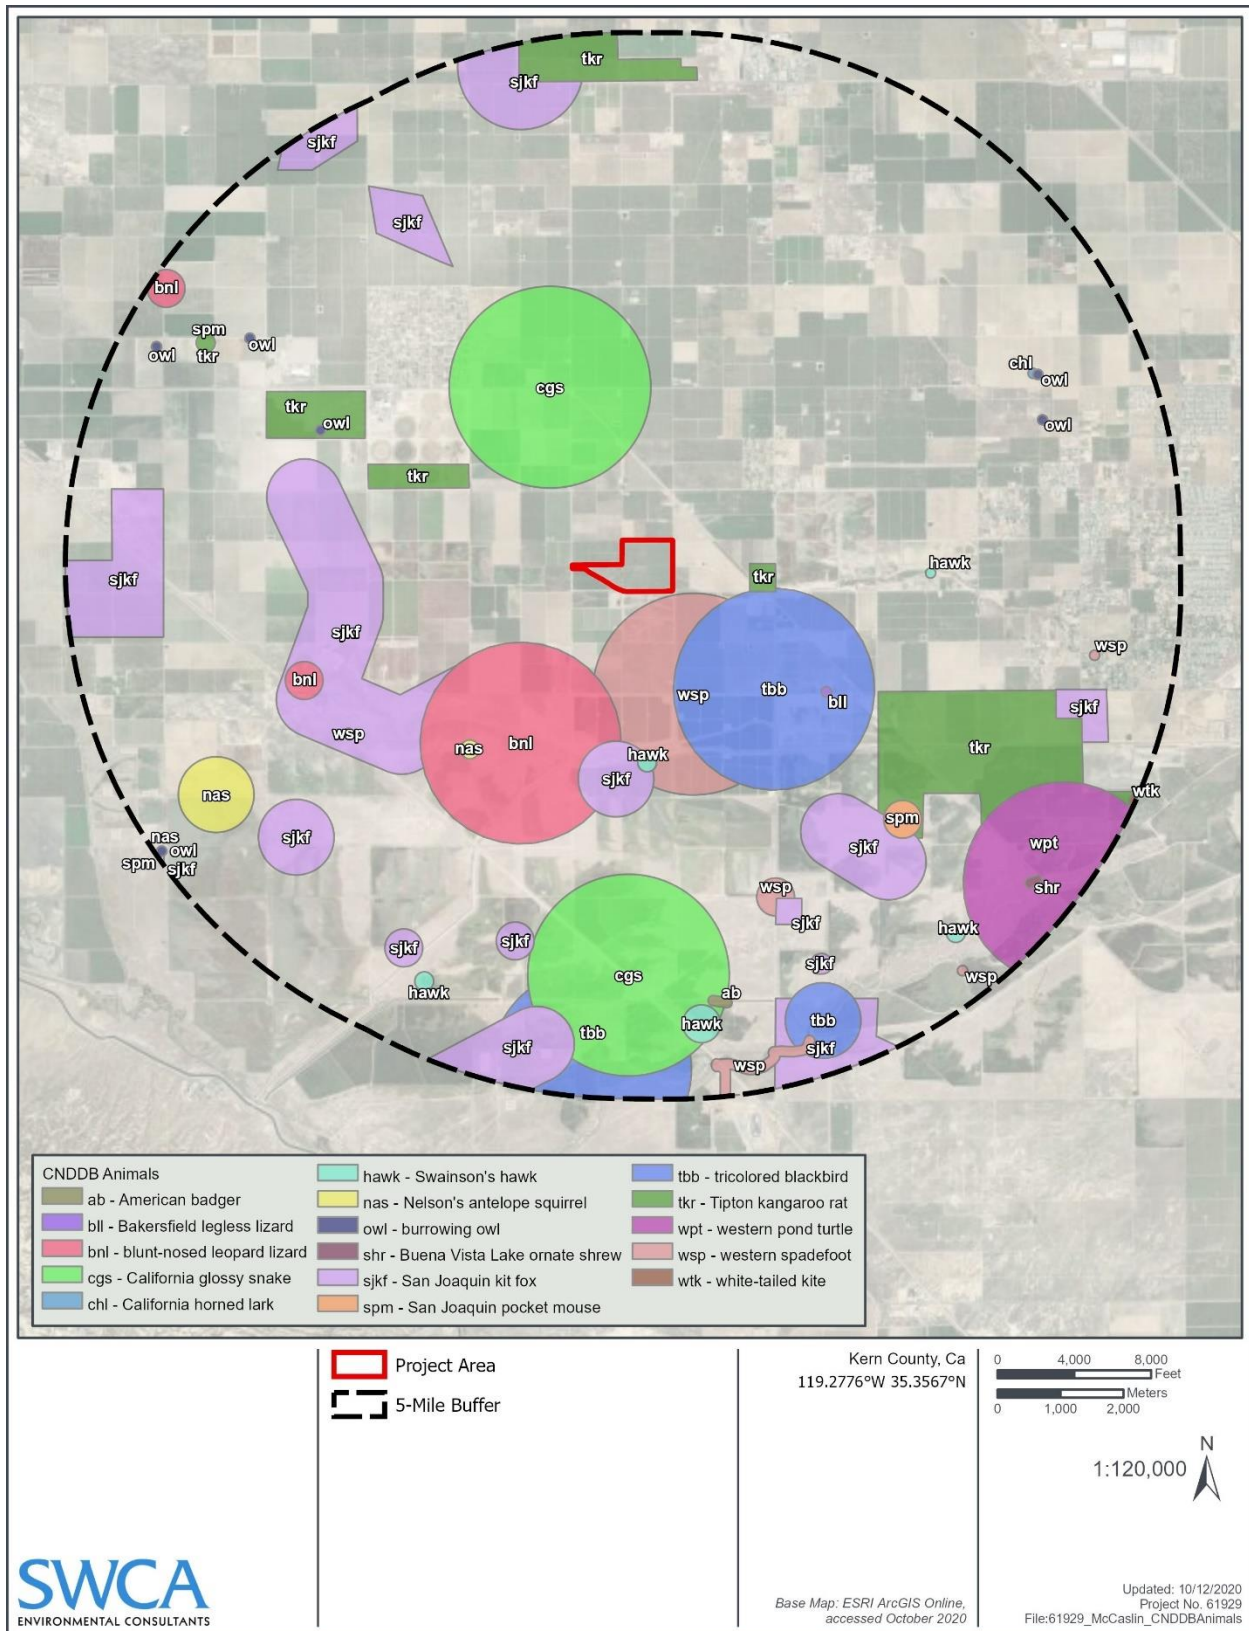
tkr
sjkf
sjkf
sjkf
bnl
spm
owl
tkr
owl
cgs
chl
owl
owl
tkr
owl
tkr
sjkf
hawk
tkr
sjkf
wsp
bnl
wsp
tbb
bll
sjkf
wsp
nas
bnl
hawk
sjkf
tkr
nas
sjkf
wtk
spm
sjkf
wpt
nas
owl
spm
sjkf
wsp
shr
sjkf
hawk
sjkf
sjkf
sjkf
wsp
hawk
cgs
ab
hawk
tbb
sjkf
tbb
sjkf
wsp

CNDDB Animals
ab - American badger
bll - Bakersfield legless lizard
bnl - blunt-nosed leopard lizard
cgs - California glossy snake
chl - California horned lark
hawk - Swainson's hawk
nas - Nelson's antelope squirrel
owl - burrowing owl
shr - Buena Vista Lake ornate shrew
sjkf - San Joaquin kit fox
spm - San Joaquin pocket mouse
tbb - tricolored blackbird
tkr - Tipton kangaroo rat
wpt - western pond turtle
wsp - western spadefoot
wtk - white-tailed kite

Project Area
5-Mile Buffer

Kern County, Ca
119.2776°W 35.3567°N

0 4,000 8,000 Feet
0 1,000 2,000 Meters

N
1:120,000

SWCA
ENVIRONMENTAL CONSULTANTS

Base Map: ESRI ArcGIS Online, accessed October 2020

Updated: 10/12/2020
Project No. 61929
File:61929_McCaslin_CNDDBAnimals